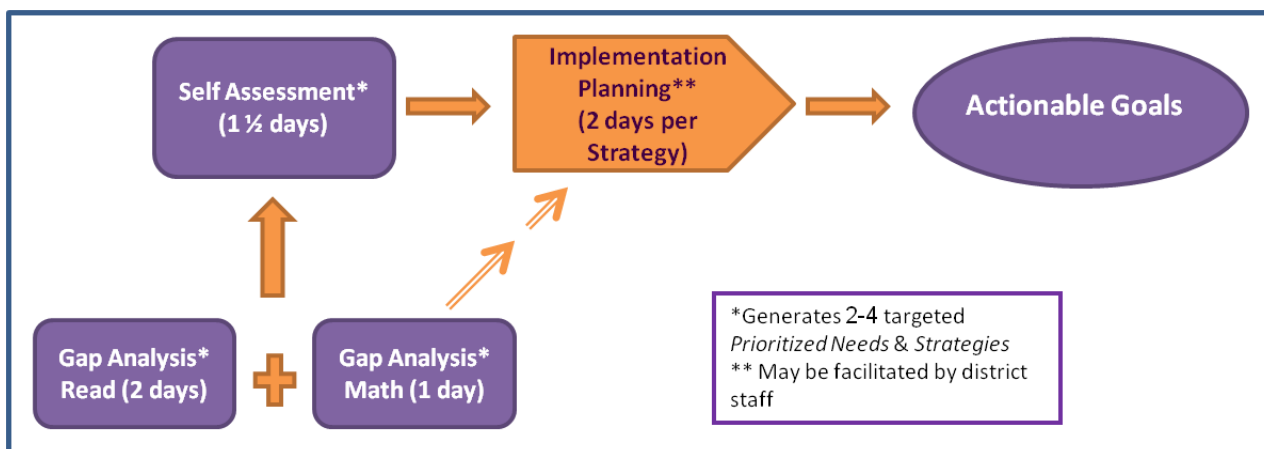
Self Assessment*
(1 ½ days)

Implementation Planning**
(2 days per Strategy)

Actionable Goals

Gap Analysis*
Read (2 days)

Gap Analysis*
Math (1 day)

*Generates 2-4 targeted *Prioritized Needs* & *Strategies*
** May be facilitated by district staff